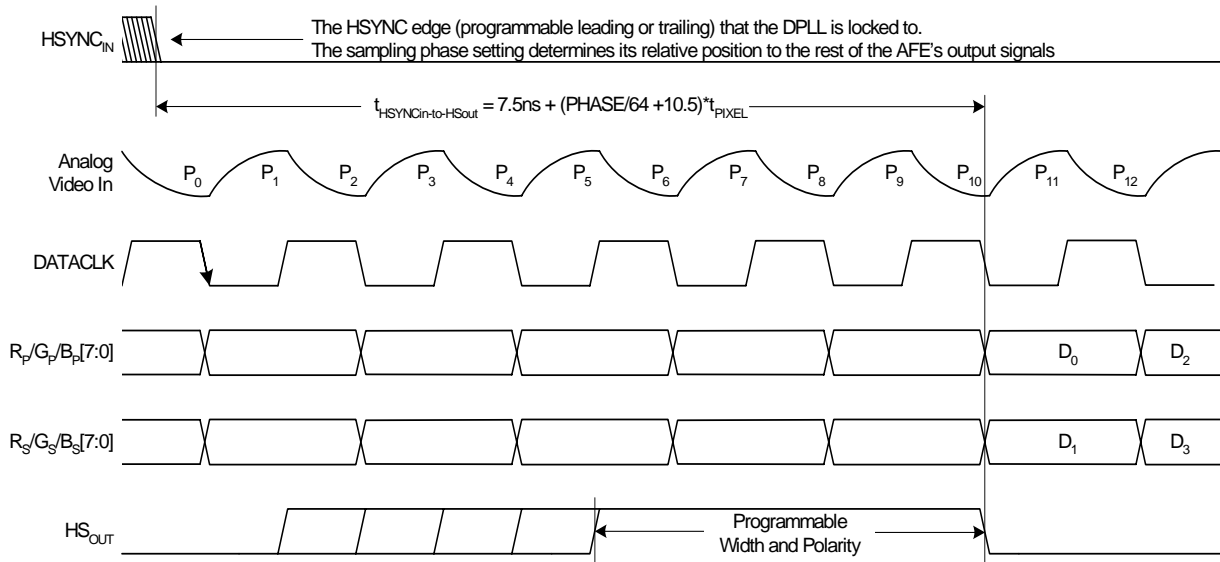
$HSYNC_{IN}$

The HSYNC edge (programmable leading or trailing) that the DPLL is locked to.
The sampling phase setting determines its relative position to the rest of the AFE's output signals

$t_{HSYNCin\text{-}to\text{-}HSout}$ = 7.5ns + (PHASE/64 +10.5)*$t_{PIXEL}$

Analog Video In

$P_0$ $P_1$ $P_2$ $P_3$ $P_4$ $P_5$ $P_6$ $P_7$ $P_8$ $P_9$ $P_{10}$ $P_{11}$ $P_{12}$

DATACLK

$R_P/G_P/B_P[7:0]$

$D_0$ $D_2$

$R_S/G_S/B_S[7:0]$

$D_1$ $D_3$

$HS_{OUT}$

Programmable Width and Polarity